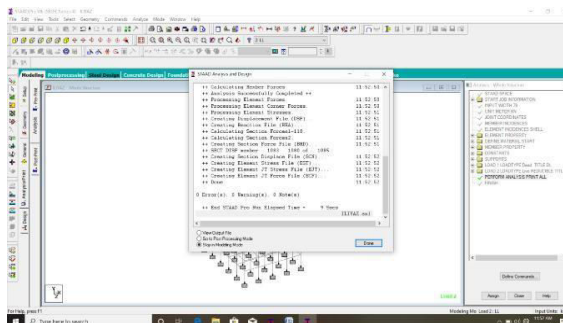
File Edit View Tools Select Geometry Commands Analyze Mode Window Help

Modeling Postprocessing Steel Design Concrete Design Foundation

STAAD Analysis and Design

++ Calculating Member Forces 11:52:50
++ Analysis Successfully Completed ++
++ Processing Element Forces 11:52:50
++ Processing Element Corner Forces 11:52:50
++ Processing Element Stresses 11:52:50
++ Creating Displacement File (DSP) 11:52:51
++ Creating Reaction File (REA) 11:52:51
++ Calculating Section Forces1-415 11:52:51
++ Calculating Section Forces2 11:52:51
++ Creating Section Force File (BMD) 11:52:51
++ NACT DONE member 1060 1060 of 1095
++ Creating Section Displace File (SCN) 11:52:52
++ Creating Element Stress File (EST) 11:52:52
++ Creating Element JT Stress File (EJT) 11:52:52
++ Creating Element JT Force File (ECF) 11:52:52
++ Done. 11:52:52

0 Error(s), 0 Warning(s), 0 Note(s)

++ End STAAD.Pro Run Elapsed Time = 9 Secs
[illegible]

View Output File
Go to Post Processing Mode
Stay in Modeling Mode

Done

Define Commands...

Assign Close Help

For Help, press F1

Modeling File Load 2:1L Input Units: k

Type here to search

11:52 AM